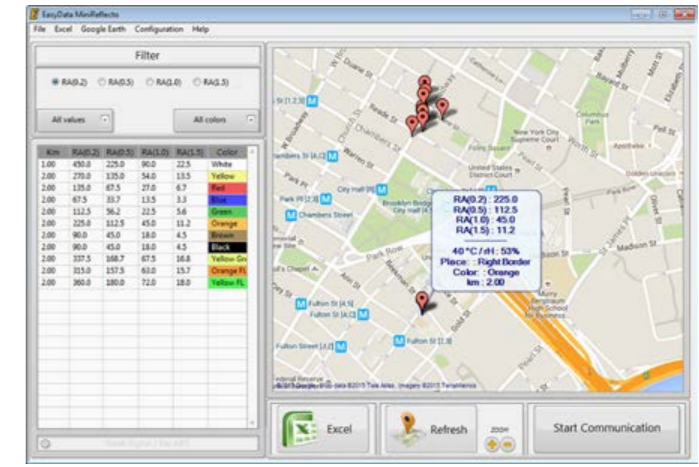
EasyData MiniReflecto

File Excel Google Earth Configuration Help

Filter

RA(0.2) RA(0.5) RA(1.0) RA(1.5)

All values

All colors

| Km | RA(0.2) | RA(0.5) | RA(1.0) | RA(1.5) | Color |
|---|---|---|---|---|---|
| 1.00 | 450.0 | 225.0 | 90.0 | 22.5 | White |
| 2.00 | 270.0 | 135.0 | 54.0 | 13.5 | Yellow |
| 2.00 | 135.0 | 67.5 | 27.0 | 6.7 | Red |
| 2.00 | 67.5 | 33.7 | 13.5 | 3.3 | Blue |
| 2.00 | 112.5 | 56.2 | 22.5 | 5.6 | Green |
| 2.00 | 225.0 | 112.5 | 45.0 | 11.2 | Orange |
| 2.00 | 90.0 | 45.0 | 18.0 | 4.5 | Brown |
| 2.00 | 90.0 | 45.0 | 18.0 | 4.5 | Black |
| 2.00 | 337.5 | 168.7 | 67.5 | 16.8 | Yellow Gre |
| 2.00 | 315.0 | 157.5 | 63.0 | 15.7 | Orange FL |
| 2.00 | 360.0 | 180.0 | 72.0 | 18.0 | Yellow FL |

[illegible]

RA(0.2) : 225.0
RA(0.5) : 112.5
RA(1.0) : 45.0
RA(1.5) : 11.2

40 °C / rH : 53%
Piece : Right Border
Color : Orange
km : 2.00

Duane St
Reade St
Chambers St
City Hall
Brooklyn Bridge City Hall
Chambers Street
Park Row
Fulton St
Fulton Street
Pearl St
Madison St
Frankfort St
New York City Supreme Court
United States District Court
Columbus Park
Pace University
Murry Bergtraum High School for Business

Map data ©2015 Tele Atlas, Imagery ©2015 TerraMetrics

Excel

Refresh

zoom

Start Communication